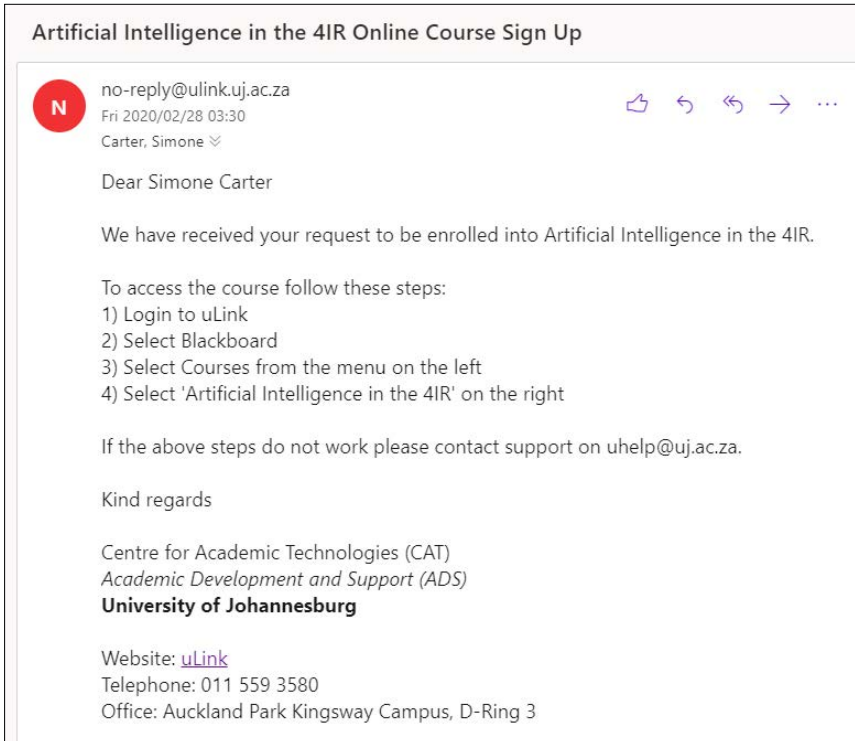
Artificial Intelligence in the 4IR Online Course Sign Up

N

no-reply@ulink.uj.ac.za
Fri 2020/02/28 03:30
Carter, Simone

Dear Simone Carter

We have received your request to be enrolled into Artificial Intelligence in the 4IR.

To access the course follow these steps:
1) Login to uLink
2) Select Blackboard
3) Select Courses from the menu on the left
4) Select 'Artificial Intelligence in the 4IR' on the right

If the above steps do not work please contact support on uhelp@uj.ac.za.

Kind regards

Centre for Academic Technologies (CAT)
*Academic Development and Support (ADS)*
**University of Johannesburg**

Website: uLink
Telephone: 011 559 3580
Office: Auckland Park Kingsway Campus, D-Ring 3